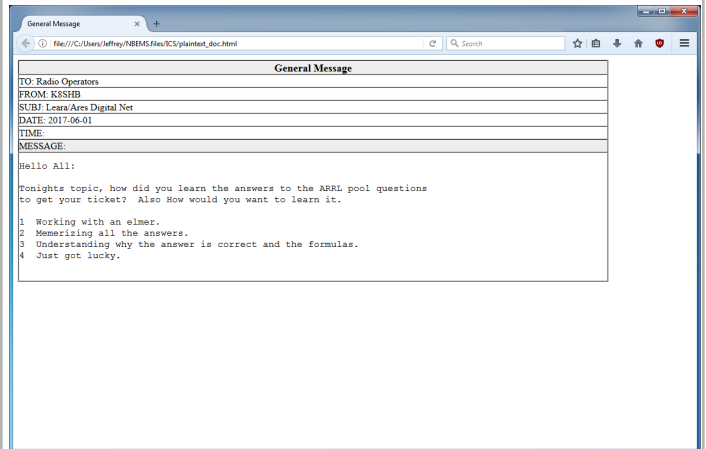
General Message ×

file:///C:/Users/Jeffrey/NBEMS.files/ICS/plaintext_doc.html

Search

| General Message |
|---|
| TO: Radio Operators |
| FROM: K8SHB |
| SUBJ: Leara/Ares Digital Net |
| DATE: 2017-06-01 |
| TIME: |
| MESSAGE: |

Hello All:

Tonights topic, how did you learn the answers to the ARRL pool questions to get your ticket? Also How would you want to learn it.

1 Working with an elmer.
2 Memerizing all the answers.
3 Understanding why the answer is correct and the formulas.
4 Just got lucky.